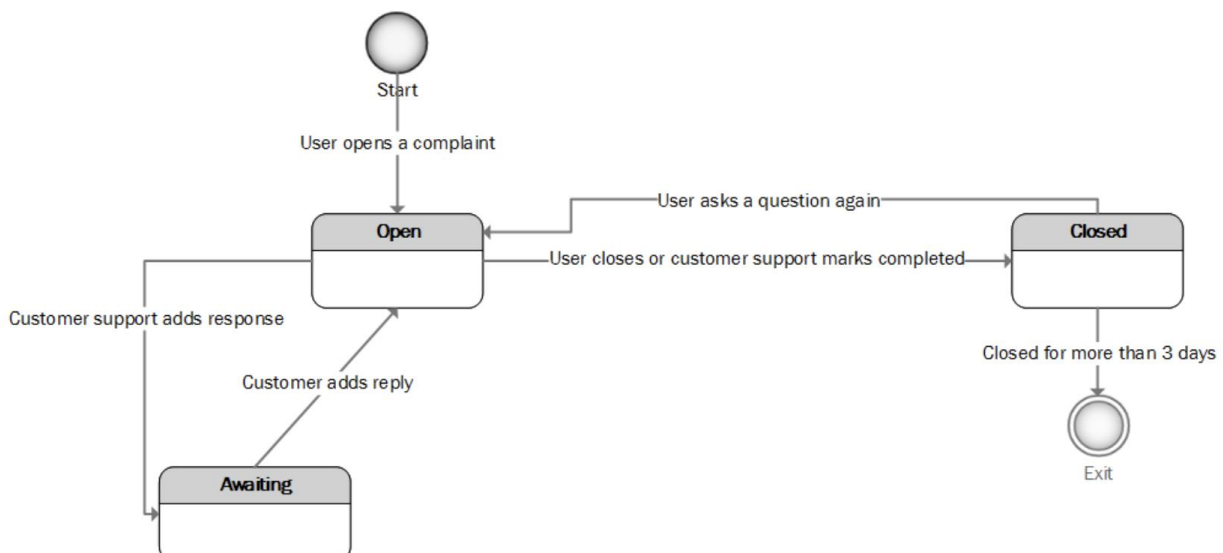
Start

User opens a complaint

User asks a question again

Open

Closed

User closes or customer support marks completed

Customer support adds response

Customer adds reply

Closed for more than 3 days

Exit

Awaiting